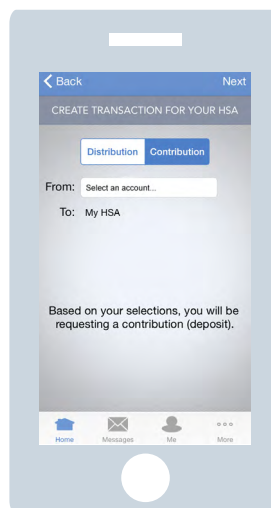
Back
Next
CREATE TRANSACTION FOR YOUR HSA

Distribution
Contribution

From: Select an account...
To: My HSA

Based on your selections, you will be requesting a contribution (deposit).

Home
Messages
Me
More